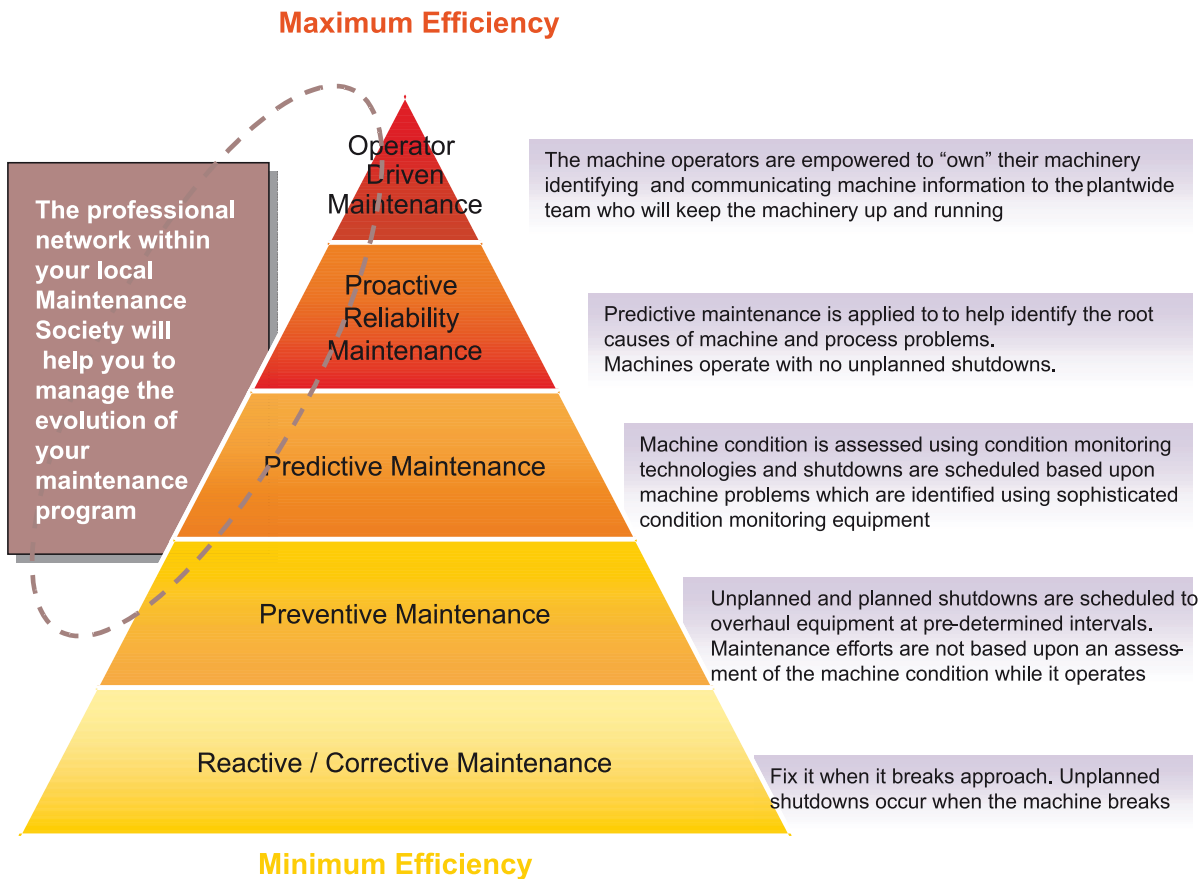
Maximum Efficiency

The professional network within your local Maintenance Society will help you to manage the evolution of your maintenance program

Operator Driven Maintenance

The machine operators are empowered to “own” their machinery identifying and communicating machine information to the plantwide team who will keep the machinery up and running

Proactive Reliability Maintenance

Predictive maintenance is applied to to help identify the root causes of machine and process problems. Machines operate with no unplanned shutdowns.

Predictive Maintenance

Machine condition is assessed using condition monitoring technologies and shutdowns are scheduled based upon machine problems which are identified using sophisticated condition monitoring equipment

Preventive Maintenance

Unplanned and planned shutdowns are scheduled to overhaul equipment at pre-determined intervals. Maintenance efforts are not based upon an assessment of the machine condition while it operates

Reactive / Corrective Maintenance

Fix it when it breaks approach. Unplanned shutdowns occur when the machine breaks

Minimum Efficiency